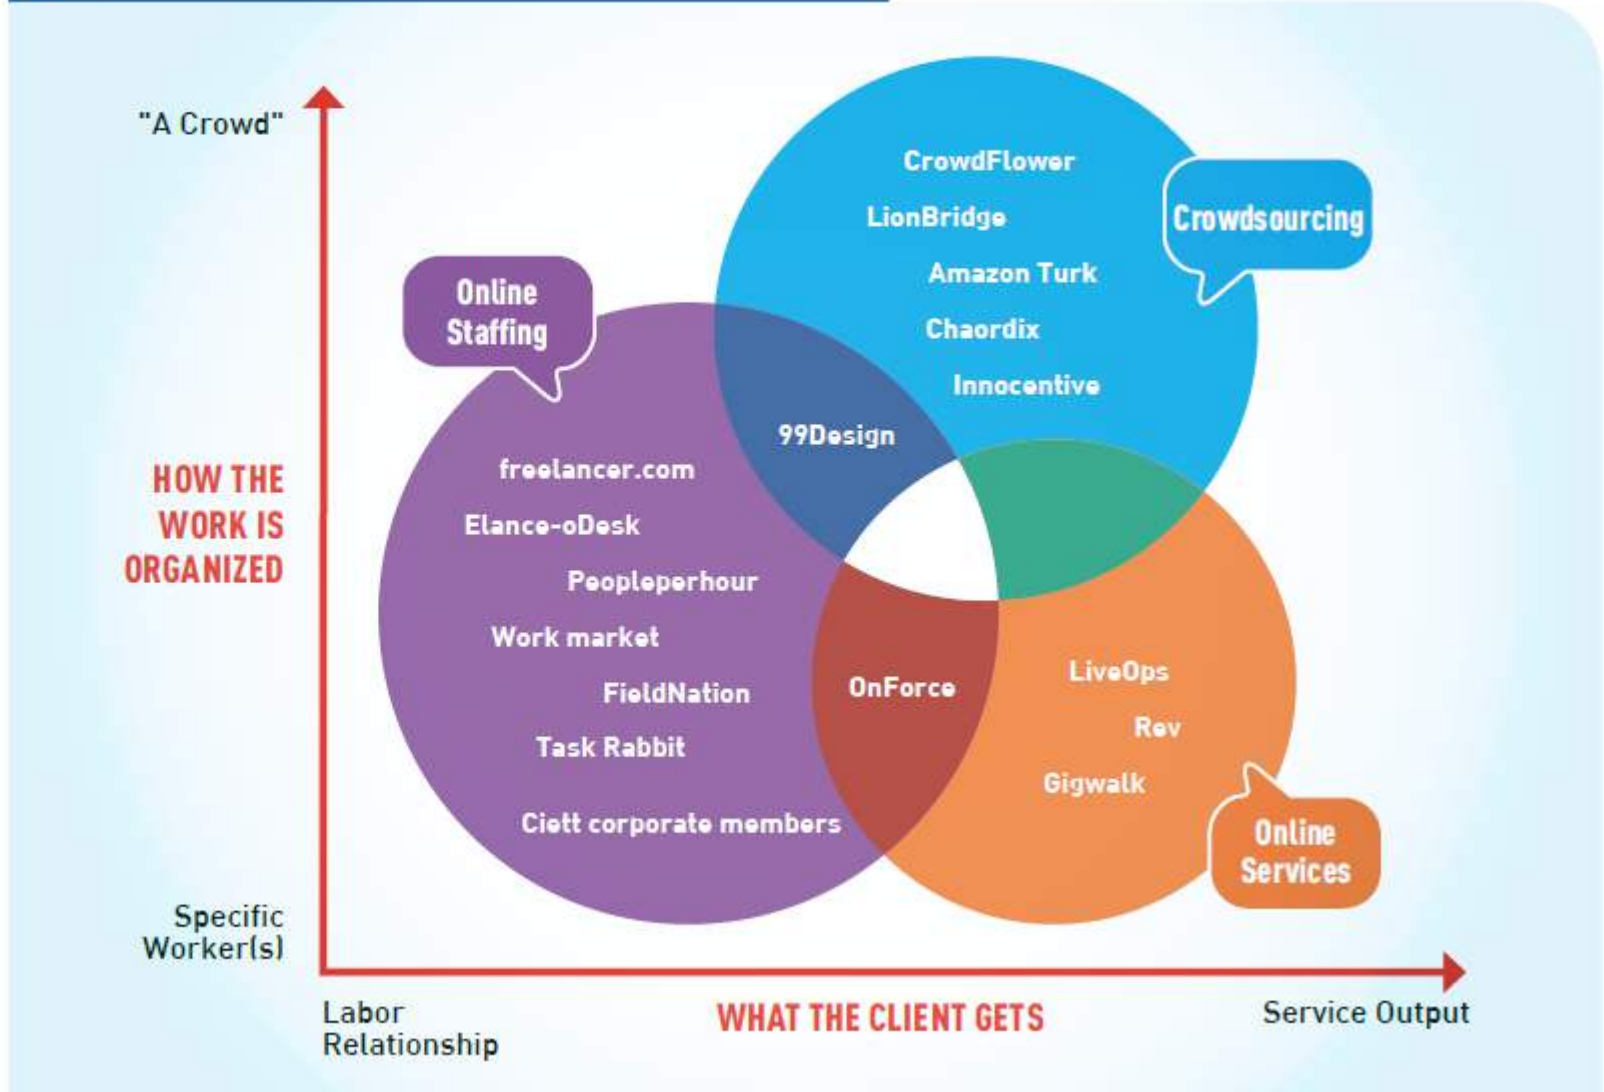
"A Crowd"

HOW THE WORK IS ORGANIZED

Specific Worker(s)

Crowdsourcing

CrowdFlower

LionBridge

Amazon Turk

Chaordix

Innocentive

Online Staffing

99Design

freelancer.com

Elance-oDesk

Peopleperhour

Work market

FieldNation

Task Rabbit

Ciett corporate members

OnForce

LiveOps

Rev

Gigwalk

Online Services

Labor Relationship

WHAT THE CLIENT GETS

Service Output